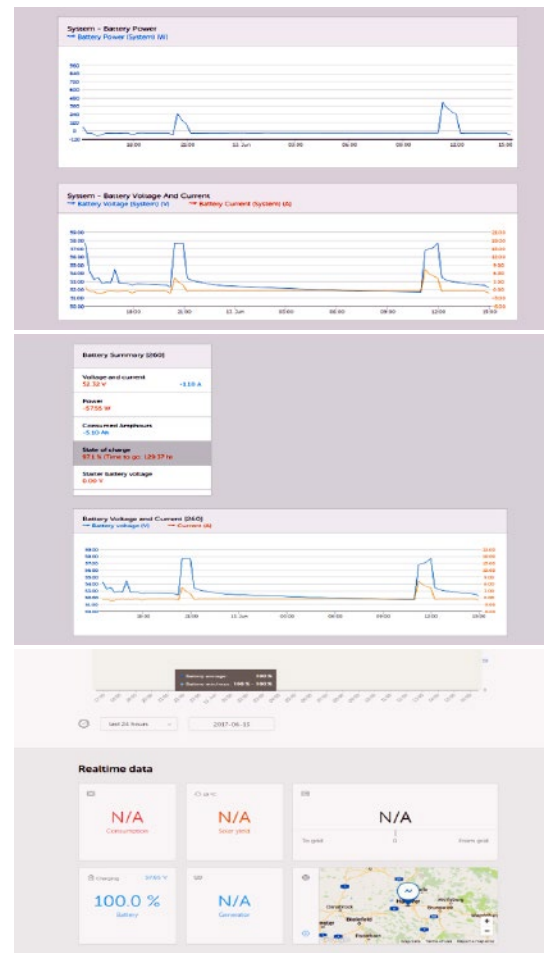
System - Battery Power
— Battery Power (System) (W)

560
640
480
400
320
240
160
80
0
-120

18:00
21:00
11 Jun
03:00
06:00
09:00
12:00
15:00

System - Battery Voltage And Currents
— Battery Voltage (System) (V)   — Battery Current (System) (A)

58.00
57.00
56.00
55.00
54.00
53.00
52.00
51.00
50.00

18:00
21:00
11 Jun
03:00
06:00
09:00
12:00
15:00

Battery Summary (260)

Voltage and current
52.32 V   -110 A

Power
-5755 W

Consumed Amphours
-5.10 Ah

State of charge
97.1 % (Time to go: 129.37 h)

Starter battery voltage
0.00 V

Battery Voltage and Current (260)
— Battery voltage (V)   — Current (A)

18:00
21:00
11 Jun
03:00
06:00
09:00
12:00
15:00

Battery average 100 %
Battery min/max 100 % 100 %

Last 24 hours
2017-06-15

Realtime data

N/A
Consumption

N/A
Solar yield

N/A
To grid   0   From grid

Charging   57.65 V
100.0 %
Battery

N/A
Generator

Hannover